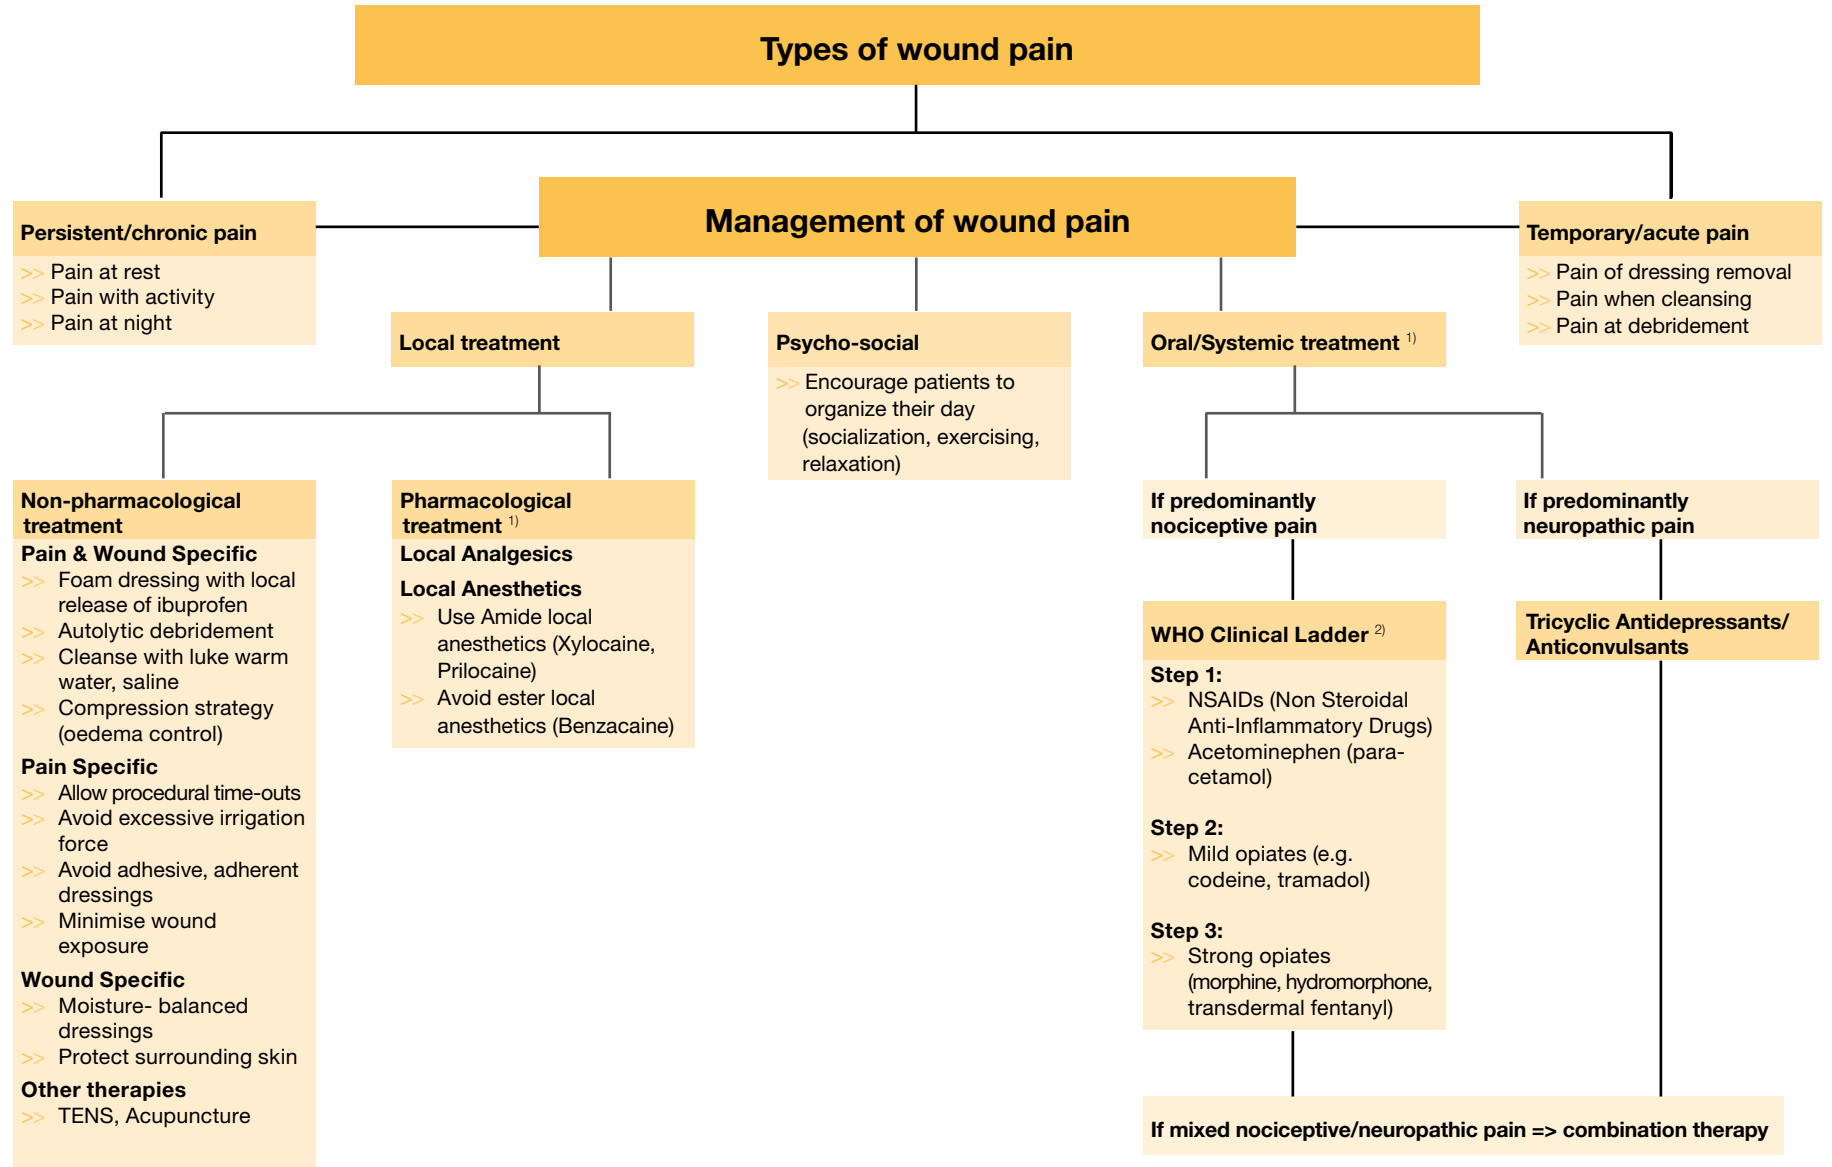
Types of wound pain

Persistent/chronic pain
>> Pain at rest
>> Pain with activity
>> Pain at night

Management of wound pain

Temporary/acute pain
>> Pain of dressing removal
>> Pain when cleansing
>> Pain at debridement

Local treatment

Psycho-social
>> Encourage patients to organize their day (socialization, exercising, relaxation)

Oral/Systemic treatment $^{1)}$

Non-pharmacological treatment
Pain & Wound Specific
>> Foam dressing with local release of ibuprofen
>> Autolytic debridement
>> Cleanse with luke warm water, saline
>> Compression strategy (oedema control)
Pain Specific
>> Allow procedural time-outs
>> Avoid excessive irrigation force
>> Avoid adhesive, adherent dressings
>> Minimise wound exposure
Wound Specific
>> Moisture- balanced dressings
>> Protect surrounding skin
Other therapies
>> TENS, Acupuncture

Pharmacological treatment $^{1)}$
Local Analgesics
Local Anesthetics
>> Use Amide local anesthetics (Xylocaine, Prilocaine)
>> Avoid ester local anesthetics (Benzacaine)

If predominantly nociceptive pain

WHO Clinical Ladder $^{2)}$
Step 1:
>> NSAIDs (Non Steroidal Anti-Inflammatory Drugs)
>> Acetominephen (paracetamol)

Step 2:
>> Mild opiates (e.g. codeine, tramadol)

Step 3:
>> Strong opiates (morphine, hydromorphone, transdermal fentanyl)

If predominantly neuropathic pain

Tricyclic Antidepressants/ Anticonvulsants

If mixed nociceptive/neuropathic pain => combination therapy